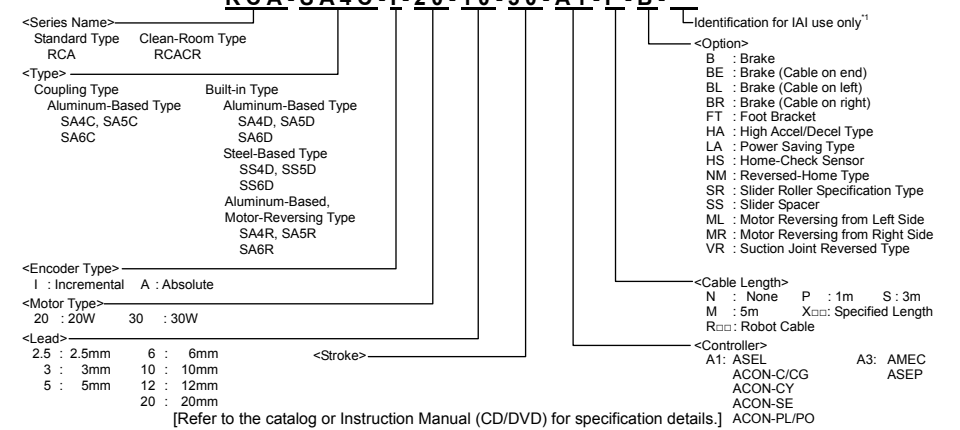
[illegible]

<Series Name>
Standard Type RCA
Clean-Room Type RCACR

<Type>
Coupling Type
Aluminum-Based Type
SA4C, SA5C
SA6C
Built-in Type
Aluminum-Based Type
SA4D, SA5D
SA6D
Steel-Based Type
SS4D, SS5D
SS6D
Aluminum-Based, Motor-Reversing Type
SA4R, SA5R
SA6R

<Encoder Type>
I : Incremental A : Absolute

<Motor Type>
20 : 20W 30 : 30W

<Lead>
2.5 : 2.5mm 6 : 6mm
3 : 3mm 10 : 10mm
5 : 5mm 12 : 12mm
20 : 20mm

<Stroke>

[Refer to the catalog or Instruction Manual (CD/DVD) for specification details.]

Identification for IAI use only*1

<Option>
B : Brake
BE : Brake (Cable on end)
BL : Brake (Cable on left)
BR : Brake (Cable on right)
FT : Foot Bracket
HA : High Accel/Decel Type
LA : Power Saving Type
HS : Home-Check Sensor
NM : Reversed-Home Type
SR : Slider Roller Specification Type
SS : Slider Spacer
ML : Motor Reversing from Left Side
MR : Motor Reversing from Right Side
VR : Suction Joint Reversed Type

<Cable Length>
N : None P : 1m S : 3m
M : 5m X□□: Specified Length
R□□: Robot Cable

<Controller>
A1: ASEL
ACON-C/CG
ACON-CY
ACON-SE
ACON-PL/PO
A3: AMEC
ASEP